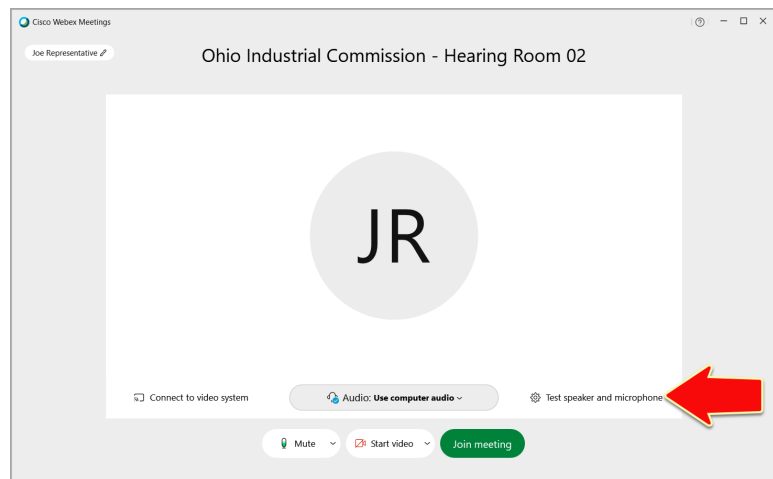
Cisco Webex Meetings

Joe Representative

Ohio Industrial Commission - Hearing Room 02

JR

Connect to video system

Audio: Use computer audio

Test speaker and microphone

Mute

Start video

Join meeting